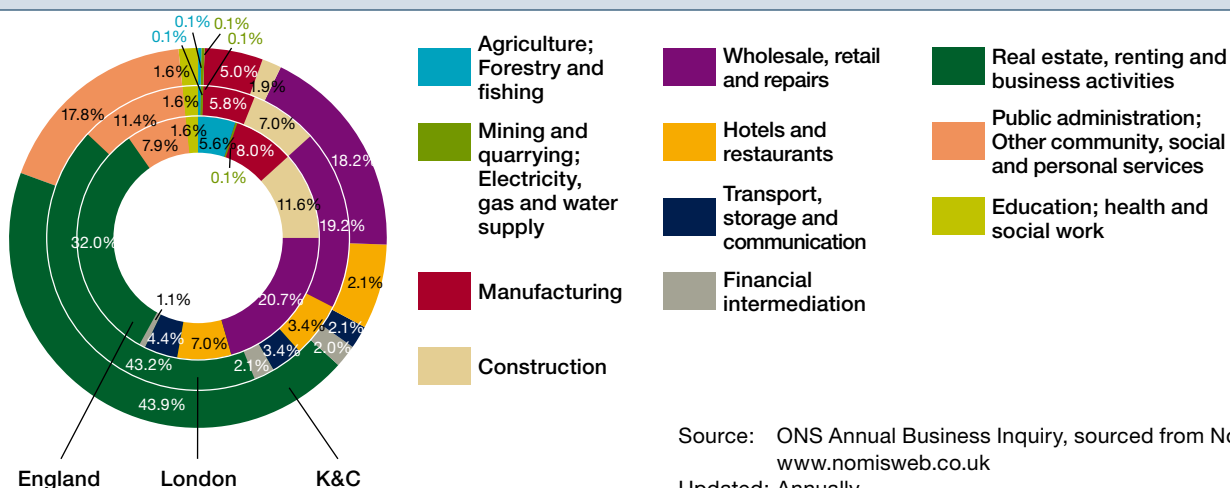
0.1% 0.1%
0.1% 0.1%
1.6% 5.0%
1.9%
17.8% 11.4% 1.6% 5.8%
7.0%
7.9% 1.6% 5.6% 8.0%
18.2%
0.1%
11.6%
19.2%
32.0%
2.1%
1.1%
20.7%
3.4% 2.1%
4.4% 7.0%
3.4% 2.0%
43.2%
2.1%
43.9%
England London K&C

Agriculture; Forestry and fishing

Mining and quarrying; Electricity, gas and water supply

Manufacturing

Construction

Wholesale, retail and repairs

Hotels and restaurants

Transport, storage and communication

Financial intermediation

Real estate, renting and business activities

Public administration; Other community, social and personal services

Education; health and social work

Source: ONS Annual Business Inquiry, sourced from No www.nomisweb.co.uk

Updated: Annually